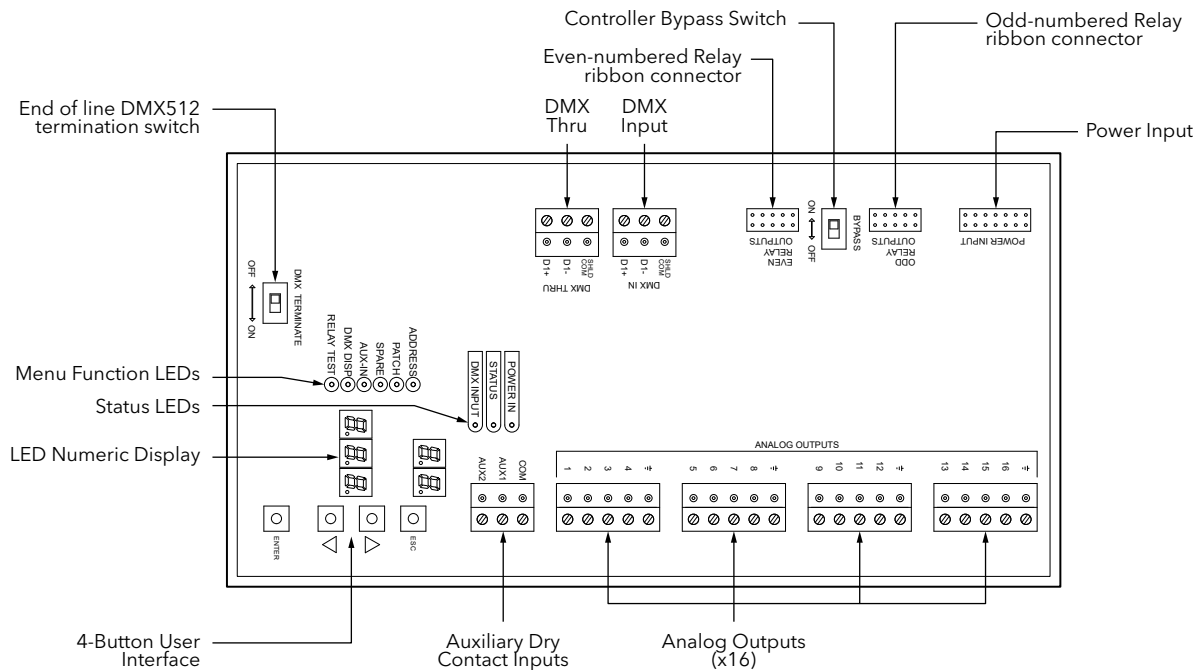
Controller Bypass Switch

Odd-numbered Relay ribbon connector

Even-numbered Relay ribbon connector

DMX Thru

DMX Input

End of line DMX512 termination switch

Power Input

D1+ D1- SHLD COM
DMX THRU

D1+ D1- SHLD COM
DMX IN

EVEN RELAY OUTPUTS

ON OFF

BYPASS

ODD RELAY OUTPUTS

POWER INPUT

OFF ON

DMX TERMINATE

RELAY TEST
DMX DISP
AUX-IN
SPARE
PATCH
ADDRESS

DMX INPUT
STATUS
POWER IN

Menu Function LEDs

Status LEDs

LED Numeric Display

ANALOG OUTPUTS

AUX2 AUX1 COM

1 2 3 4 ⏚ 5 6 7 8 ⏚ 9 10 11 12 ⏚ 13 14 15 16 ⏚

ENTER

ESC

4-Button User Interface

Auxiliary Dry Contact Inputs

Analog Outputs (x16)